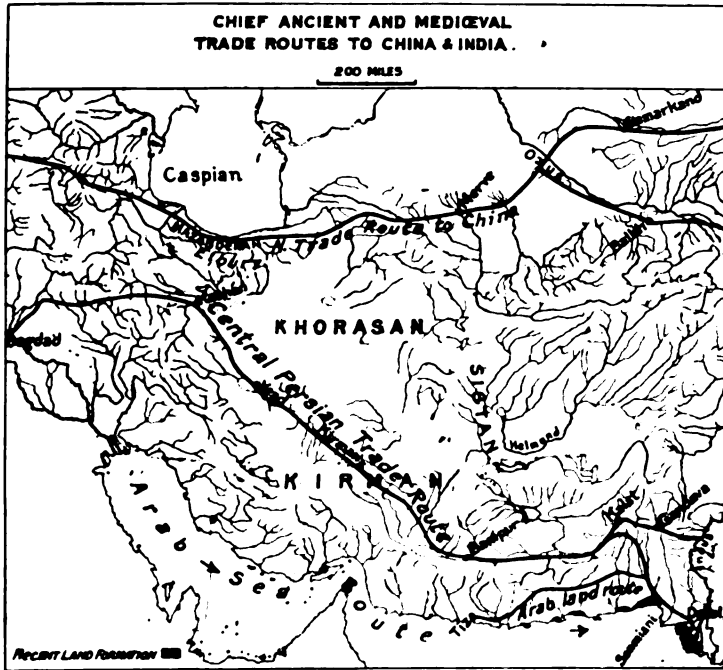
CHIEF ANCIENT AND MEDIŒVAL
TRADE ROUTES TO CHINA & INDIA.

200 MILES

Samarkand

Oxus

Caspian

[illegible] Trade Route to China

Merve

Balkh

Bagdad

KHORASAN

Central Persian Trade Route

SISTAN

Helmund

KIRMAN

Arab Sea

Route

Arab land route

Kelat

Somniani

RECENT LAND FORMATION